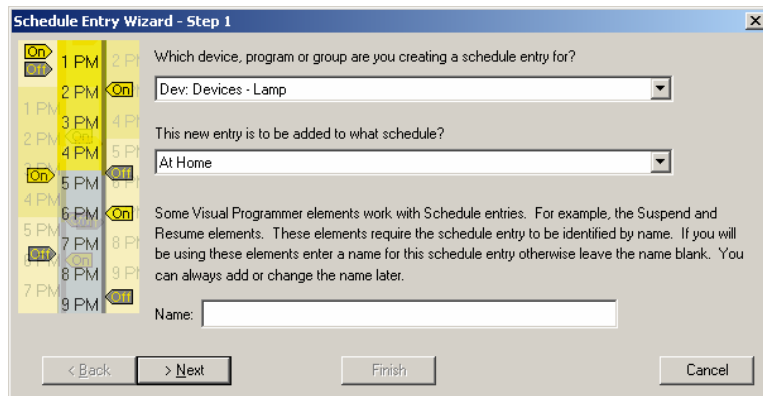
Schedule Entry Wizard - Step 1

On
Off
1 PM
2 PM
On
2 PM
1 PM
3 PM
4 PM
2 PM
On
4 PM
5 PM
On
5 PM
Off
4 PM
6 PM
On
5 PM
Off
7 PM
8 PM
Off
On
8 PM
9 PM
7 PM
9 PM
Off

Which device, program or group are you creating a schedule entry for?

Dev: Devices - Lamp

This new entry is to be added to what schedule?

At Home

Some Visual Programmer elements work with Schedule entries. For example, the Suspend and Resume elements. These elements require the schedule entry to be identified by name. If you will be using these elements enter a name for this schedule entry otherwise leave the name blank. You can always add or change the name later.

Name:

< Back
> Next
Finish
Cancel